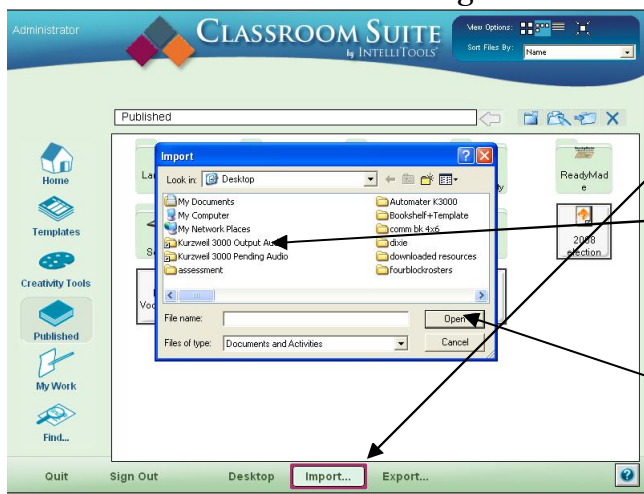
Administrator

CLASSROOM SUITE by INTELLITOOLS

View Options:
Sort Files By: Name

Published

Home
Templates
Creativity Tools
Published
My Work
Find...

Import
Look in: Desktop
My Documents
My Computer
My Network Places
Kurzweil 3000 Output Au
Kurzweil 3000 Pending Audio
assessment
Automater K3000
Bookshelf+Template
comm bk 4x6
dixie
downloaded resources
fourblockrosters

File name:
Files of type: Documents and Activities
Open
Cancel

ReadyMade
2008 election

Quit
Sign Out
Desktop
Import...
Export...